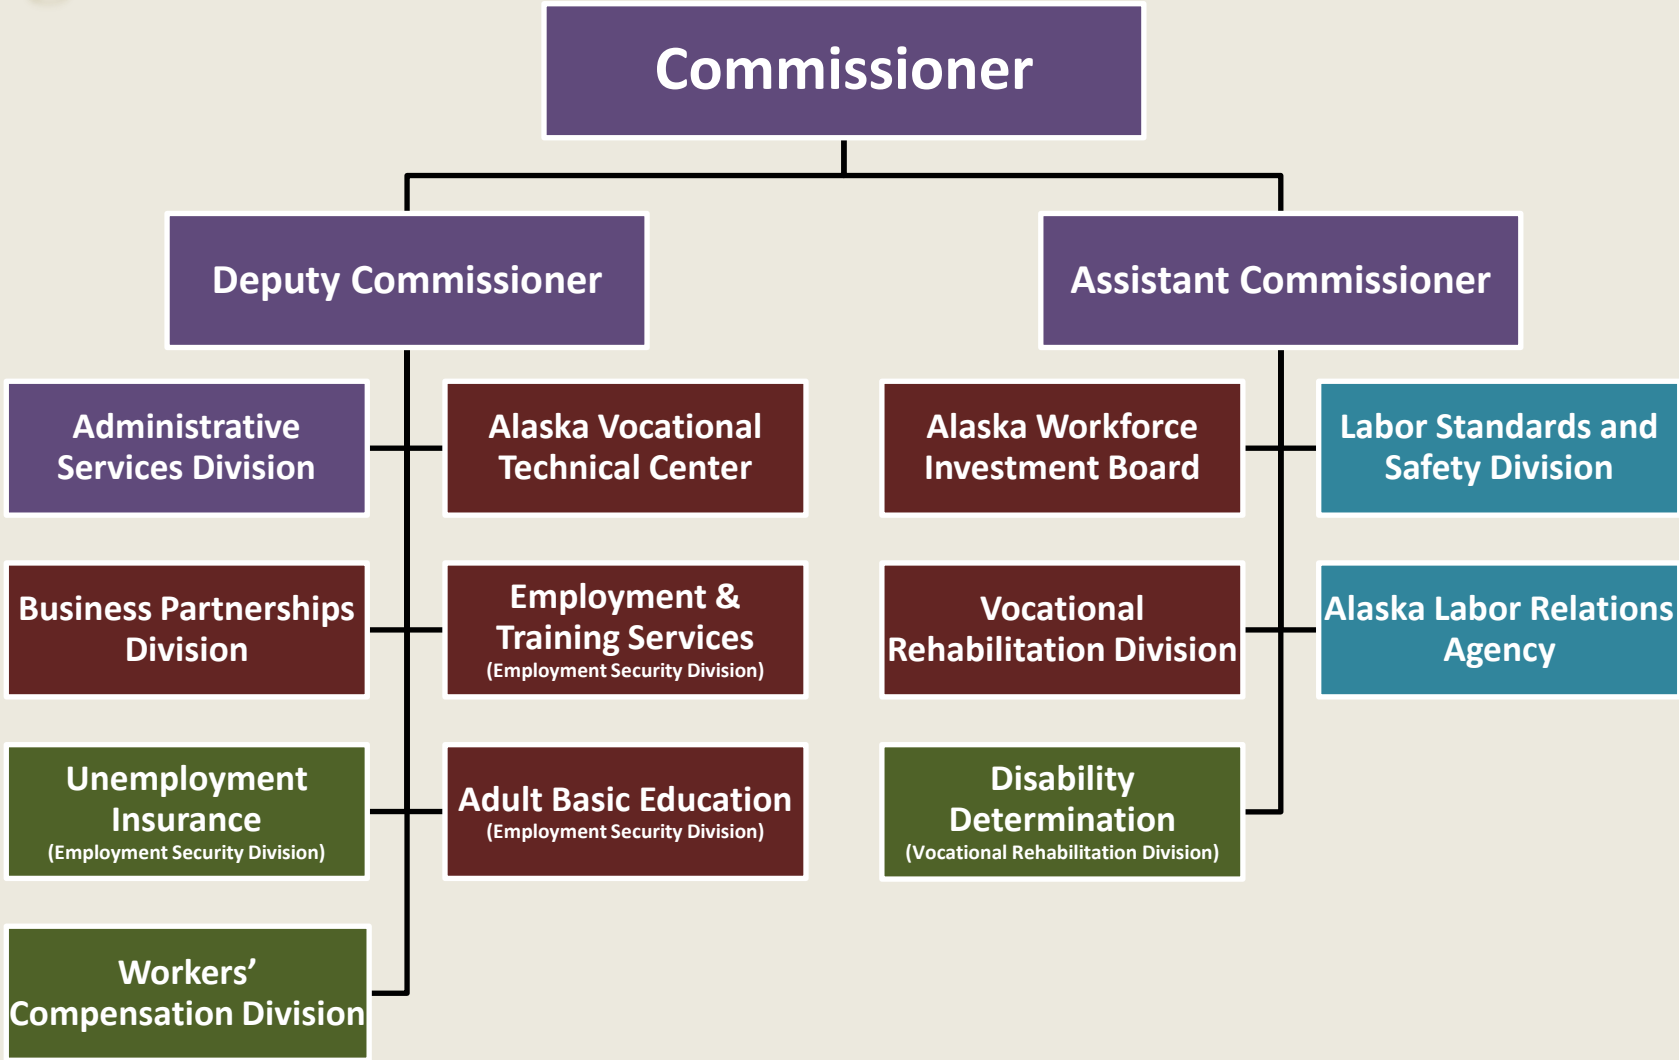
Commissioner

Deputy Commissioner

Assistant Commissioner

Administrative Services Division

Alaska Vocational Technical Center

Business Partnerships Division

Employment & Training Services
(Employment Security Division)

Unemployment Insurance
(Employment Security Division)

Adult Basic Education
(Employment Security Division)

Workers' Compensation Division

Alaska Workforce Investment Board

Labor Standards and Safety Division

Vocational Rehabilitation Division

Alaska Labor Relations Agency

Disability Determination
(Vocational Rehabilitation Division)